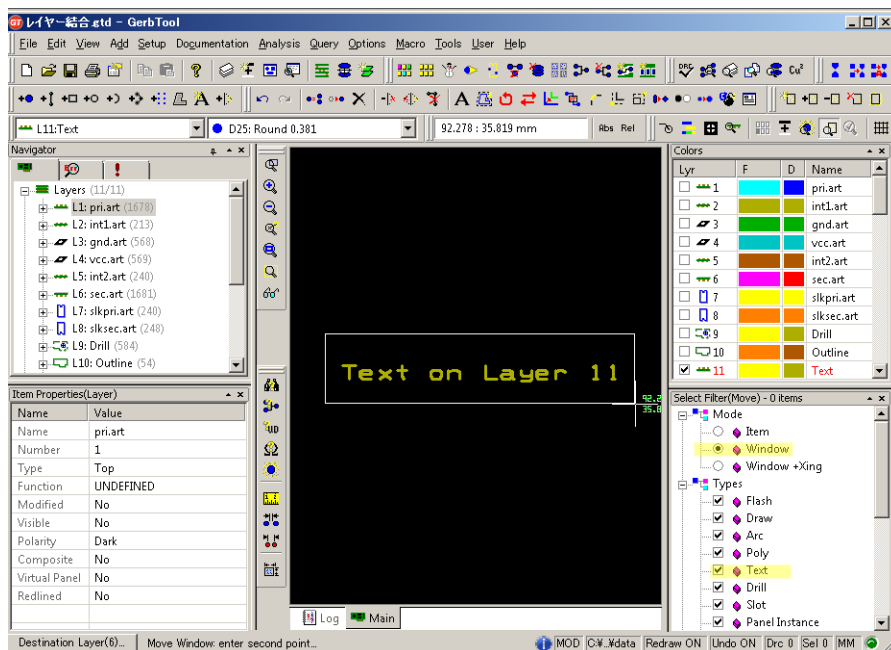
GT レイヤー結合.gtd - GerbTool

File Edit View Add Setup Documentation Analysis Query Options Macro Tools User Help

L11:Text | D25: Round 0.381 | 92.278 : 35.819 mm | Abs Rel

Navigator

Layers (11/11)
L1: pri.art (1678)
L2: int1.art (213)
L3: gnd.art (568)
L4: vcc.art (569)
L5: int2.art (240)
L6: sec.art (1681)
L7: slkpri.art (240)
L8: slksec.art (248)
L9: Drill (584)
L10: Outline (54)

Item Properties(Layer)

| Name | Value |
|---|---|
| Name | pri.art |
| Number | 1 |
| Type | Top |
| Function | UNDEFINED |
| Modified | No |
| Visible | No |
| Polarity | Dark |
| Composite | No |
| Virtual Panel | No |
| Redlined | No |

Text on Layer 11

92.2
35.8

Log Main

Colors

| Lyr | F | D | Name |
|---|---|---|---|
| 1 | | | pri.art |
| 2 | | | int1.art |
| 3 | | | gnd.art |
| 4 | | | vcc.art |
| 5 | | | int2.art |
| 6 | | | sec.art |
| 7 | | | slkpri.art |
| 8 | | | slksec.art |
| 9 | | | Drill |
| 10 | | | Outline |
| 11 | | | Text |

Select Filter(Move) - 0 items
Mode
Item
Window
Window +Xing
Types
Flash
Draw
Arc
Poly
Text
Drill
Slot
Panel Instance

Destination Layer(6)... | Move Window: enter second point... | MOD | C:¥...¥data | Redraw ON | Undo ON | Drc 0 | Sel 0 | MM